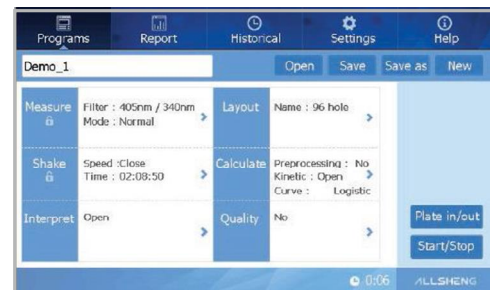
Programs Report Historical Settings Help

Demo_1

Open Save Save as New

Measure
Filter : 405nm / 340nm
Mode : Normal

Layout
Name : 96 hole

Shake
Speed :Close
Time : 02:08:50

Calculate
Preprocessing : No
Kinetic : Open
Curve : Logistic

Interpret
Open

Quality
No

Plate in/out

Start/Stop

0:06 ALLSHENG